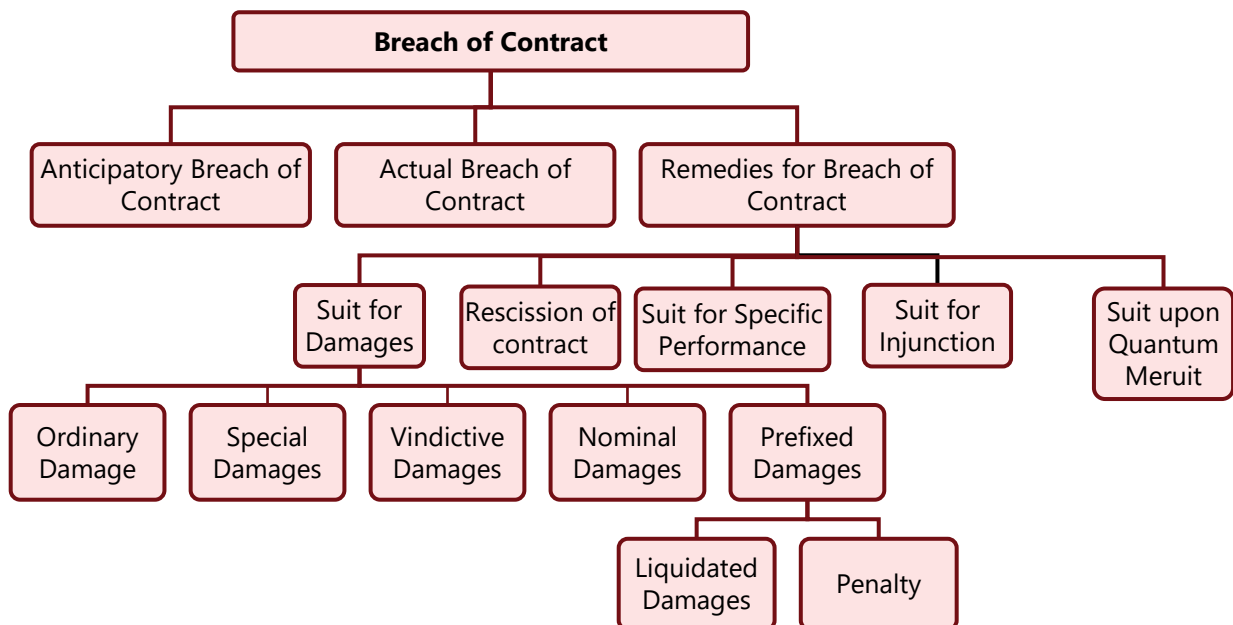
Breach of Contract

Anticipatory Breach of Contract

Actual Breach of Contract

Remedies for Breach of Contract

Suit for Damages

Rescission of contract

Suit for Specific Performance

Suit for Injunction

Suit upon Quantum Meruit

Ordinary Damage

Special Damages

Vindictive Damages

Nominal Damages

Prefixed Damages

Liquidated Damages

Penalty